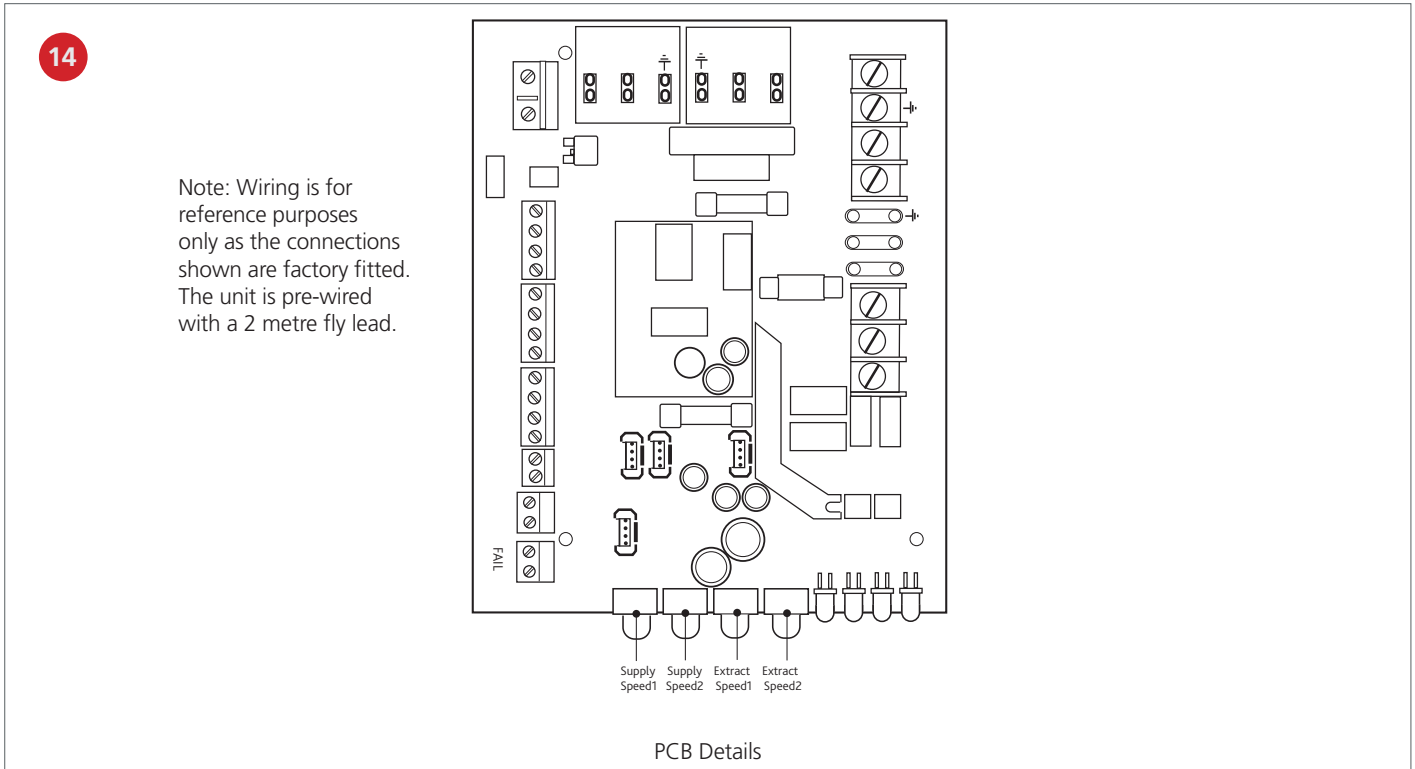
14

Note: Wiring is for reference purposes only as the connections shown are factory fitted. The unit is pre-wired with a 2 metre fly lead.

FAIL

Supply Speed1 Supply Speed2 Extract Speed1 Extract Speed2

PCB Details